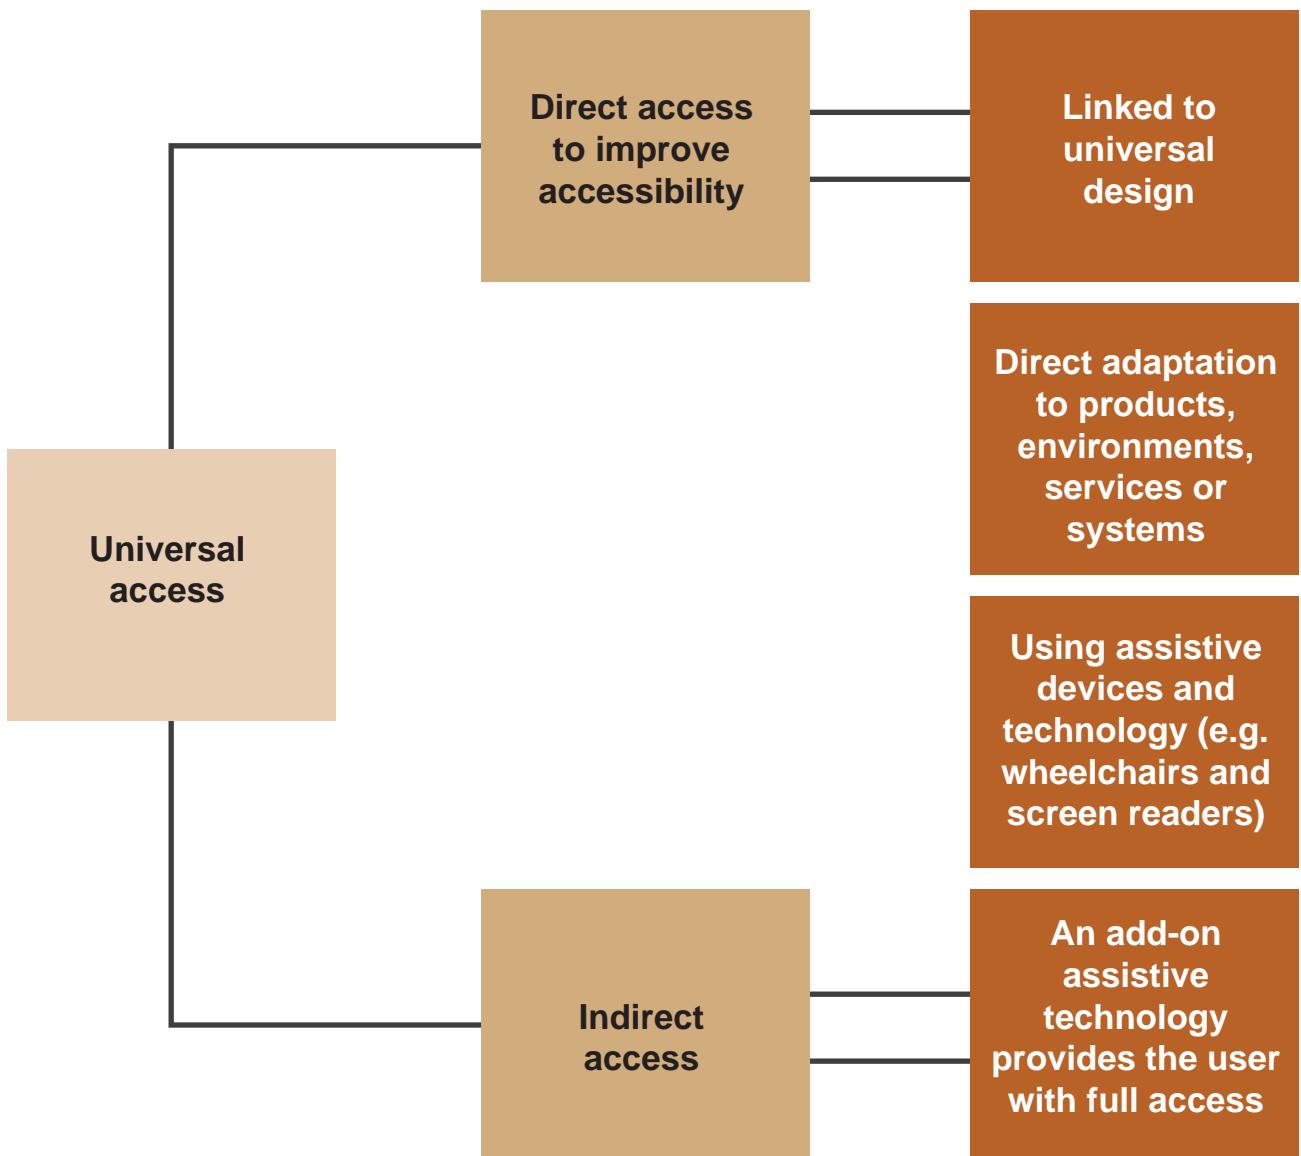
Direct access to improve accessibility

Linked to universal design

Direct adaptation to products, environments, services or systems

Universal access

Using assistive devices and technology (e.g. wheelchairs and screen readers)

Indirect access

An add-on assistive technology provides the user with full access